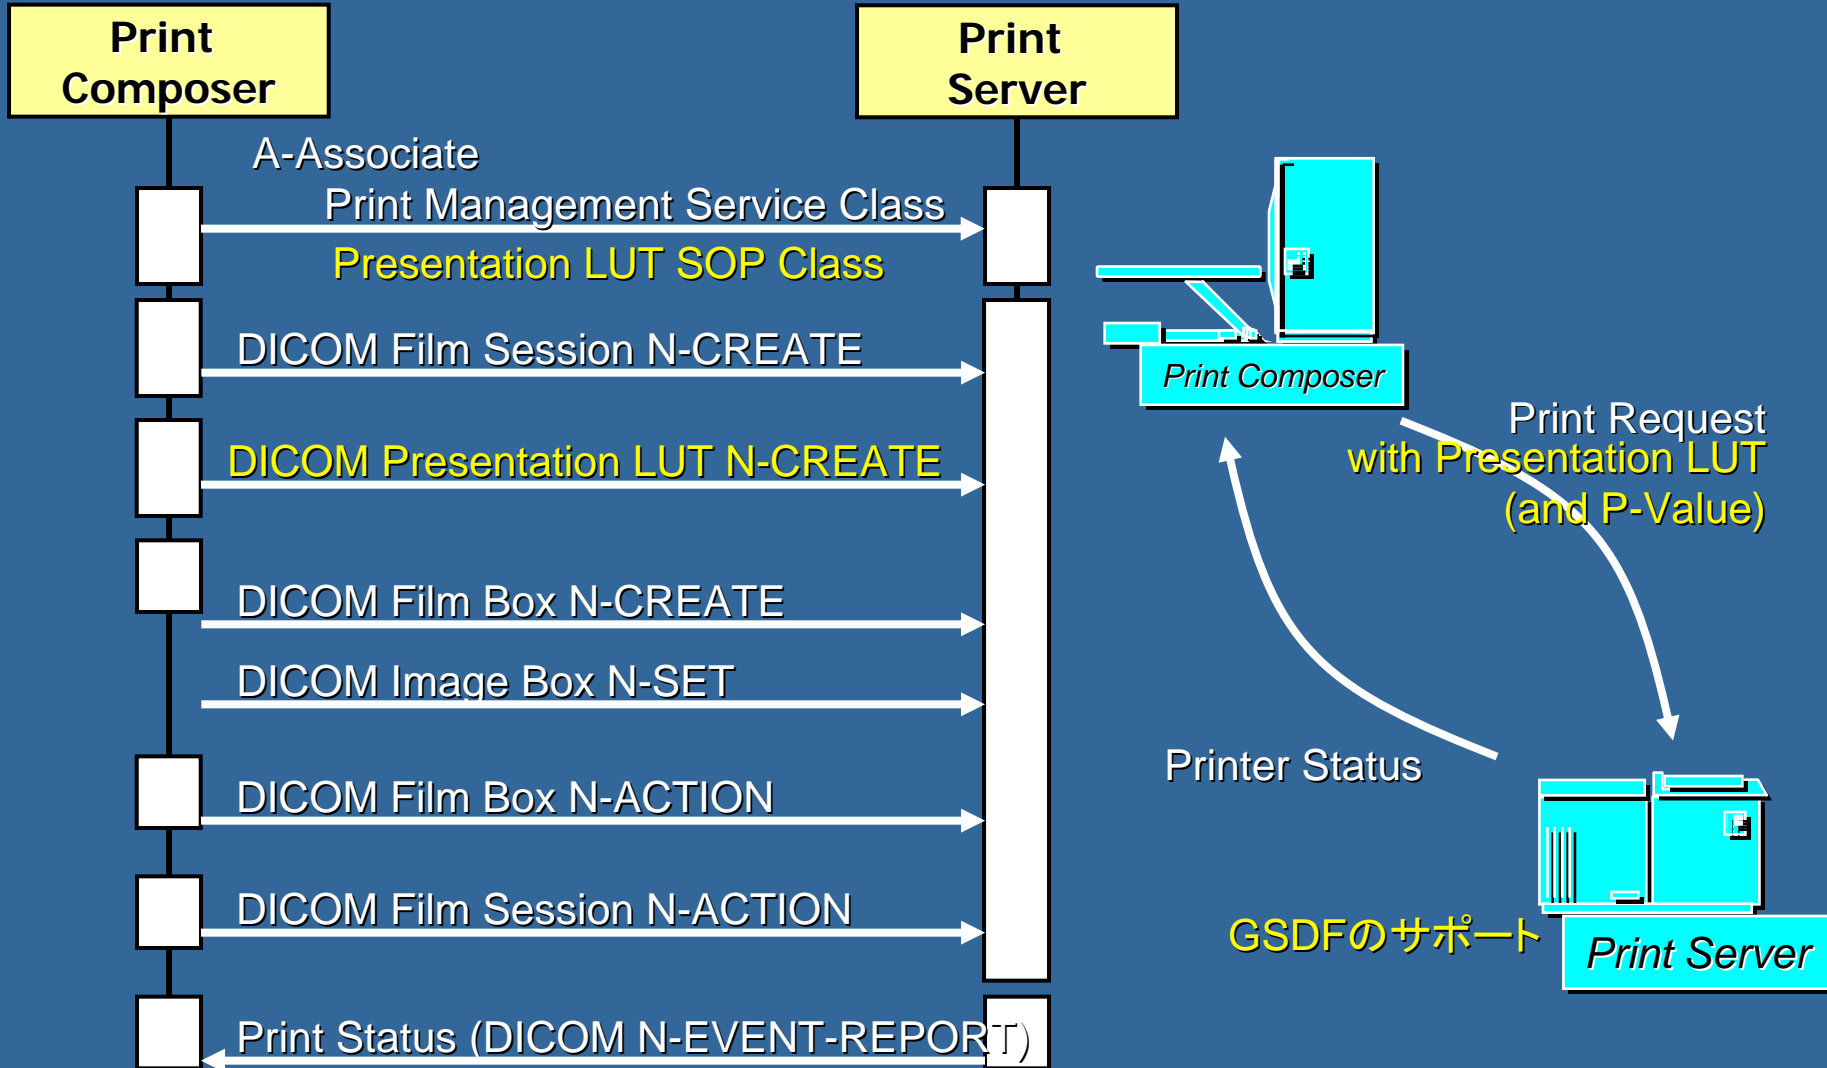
Print Composer

Print Server

A-Associate

Print Management Service Class

Presentation LUT SOP Class

DICOM Film Session N-CREATE

DICOM Presentation LUT N-CREATE

DICOM Film Box N-CREATE

DICOM Image Box N-SET

DICOM Film Box N-ACTION

DICOM Film Session N-ACTION

Print Status (DICOM N-EVENT-REPORT)

Print Composer

Print Request
with Presentation LUT
(and P-Value)

Printer Status

GSDFのサポート

Print Server